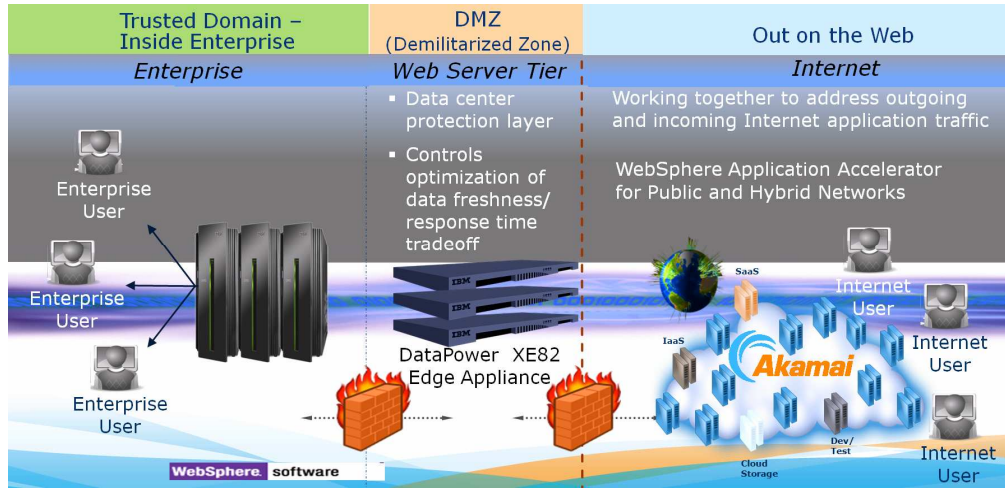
Trusted Domain – Inside Enterprise

DMZ (Demilitarized Zone)

Out on the Web

Enterprise

Web Server Tier

Internet

Enterprise User

Enterprise User

Enterprise User

▪ Data center protection layer

▪ Controls optimization of data freshness/ response time tradeoff

IBM

IBM

IBM

DataPower XE82 Edge Appliance

Working together to address outgoing and incoming Internet application traffic

WebSphere Application Accelerator for Public and Hybrid Networks

SaaS

IaaS

Akamai

Cloud Storage

Dev/ Test

Internet User

Internet User

Internet User

WebSphere. software